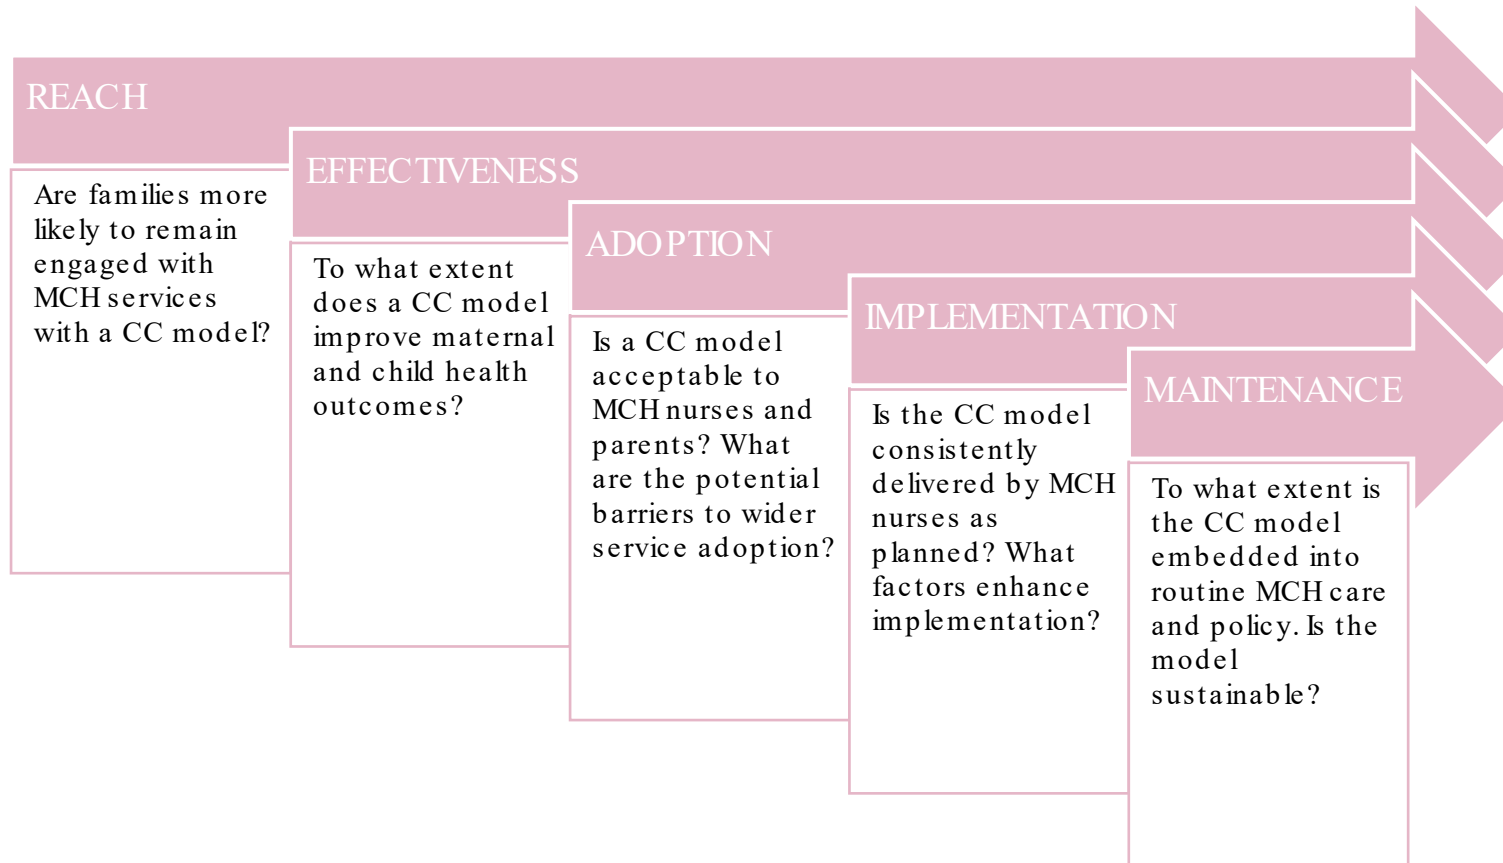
REACH

Are families more likely to remain engaged with MCH services with a CC model?

EFFECTIVENESS

To what extent does a CC model improve maternal and child health outcomes?

ADOPTION

Is a CC model acceptable to MCH nurses and parents? What are the potential barriers to wider service adoption?

IMPLEMENTATION

Is the CC model consistently delivered by MCH nurses as planned? What factors enhance implementation?

MAINTENANCE

To what extent is the CC model embedded into routine MCH care and policy. Is the model sustainable?